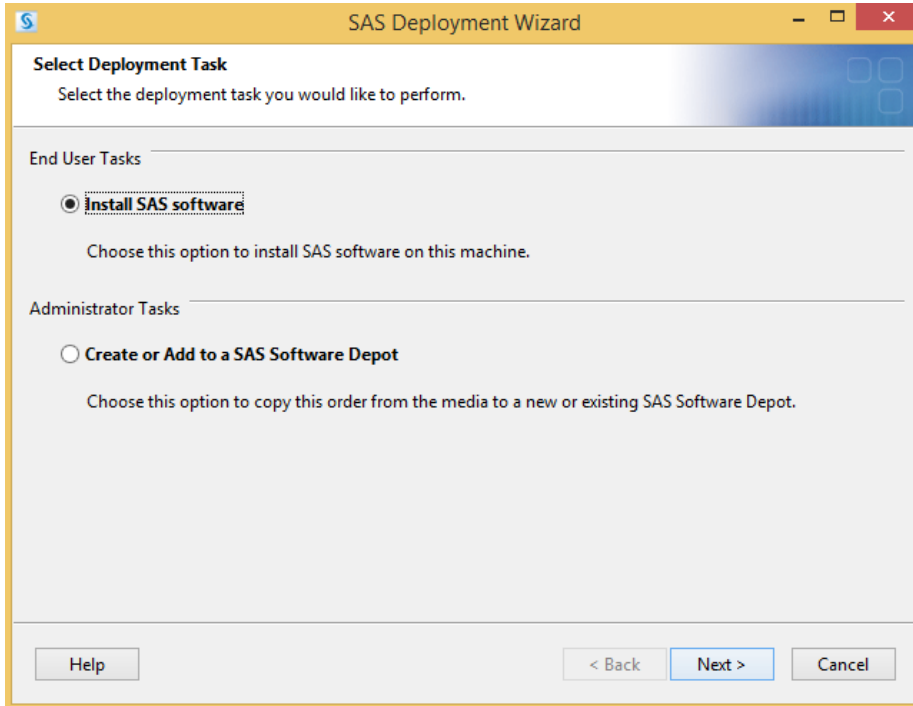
SAS Deployment Wizard

Select Deployment Task

Select the deployment task you would like to perform.

End User Tasks

Install SAS software

Choose this option to install SAS software on this machine.

Administrator Tasks

Create or Add to a SAS Software Depot

Choose this option to copy this order from the media to a new or existing SAS Software Depot.

Help

< Back

Next >

Cancel